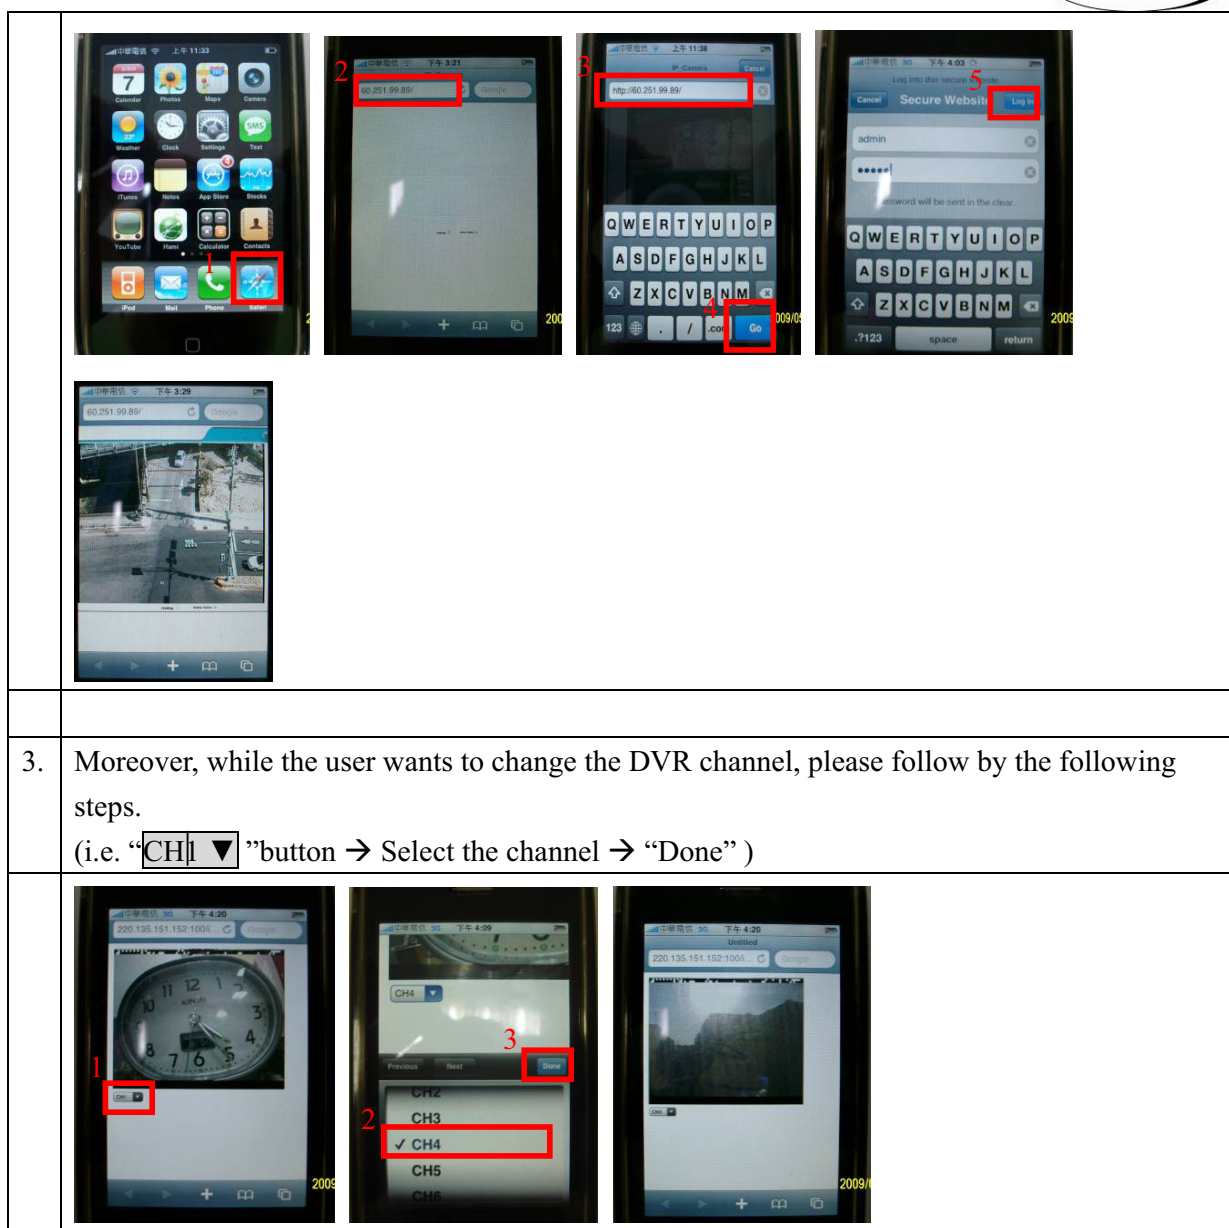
| | |
|---|---|
| | 2 60.251.99.89/ 3 http://60.251.99.89/ 4 Go 5 Secure Website Log In admin 1 |
| | |
| 3. | Moreover, while the user wants to change the DVR channel, please follow by the following steps. (i.e. "CH1 ▼ "button → Select the channel → "Done" ) |
| | 1 CH4 3 Done 2 CH2 CH3 ✓ CH4 CH5 |